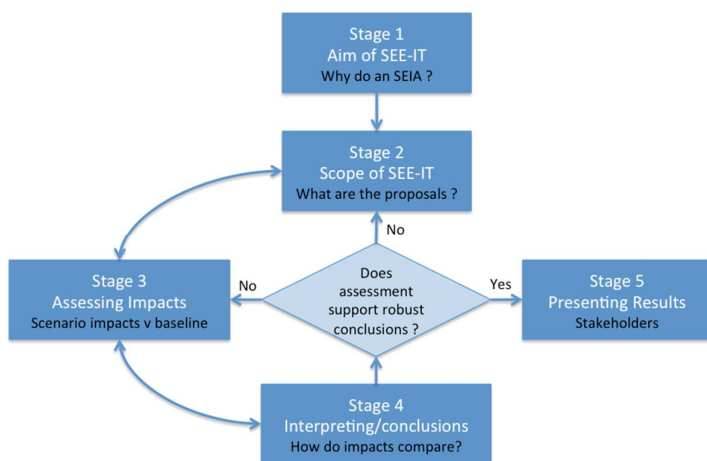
Stage 1
Aim of SEE-IT
Why do an SEIA ?

Stage 2
Scope of SEE-IT
What are the proposals ?

No

Stage 3
Assessing Impacts
Scenario impacts v baseline

No

Does assessment support robust conclusions ?

Yes

Stage 5
Presenting Results
Stakeholders

Stage 4
Interpreting/conclusions
How do impacts compare?